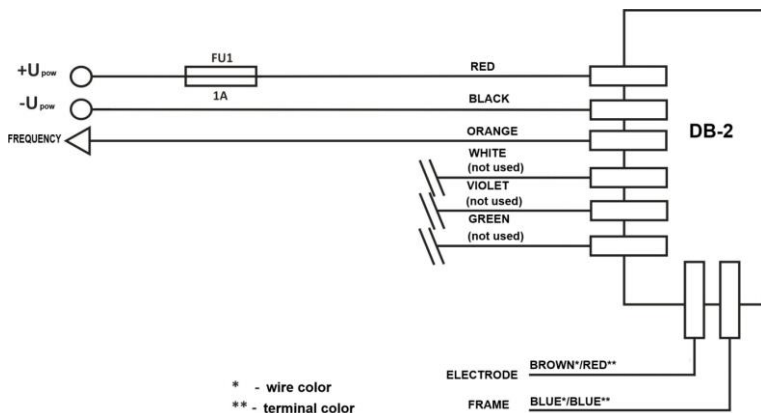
$+U_{pow}$

FU1

1A

RED

$-U_{pow}$

BLACK

FREQUENCY

ORANGE

DB-2

WHITE
(not used)

VIOLET
(not used)

GREEN
(not used)

ELECTRODE

BROWN*/RED**

\* - wire color

\*\* - terminal color

FRAME

BLUE*/BLUE**